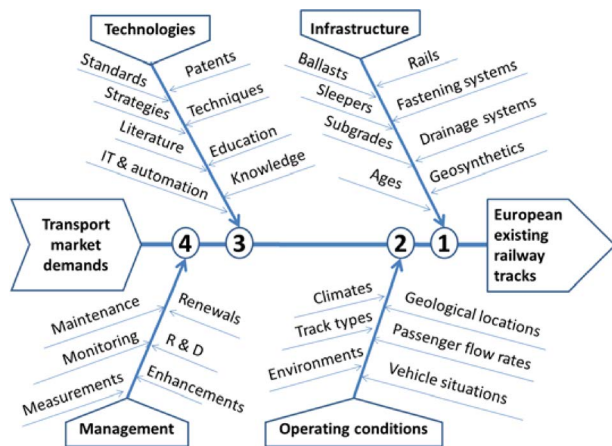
Technologies

Standards
Patents
Strategies
Techniques
Literature
Education
IT & automation
Knowledge

Infrastructure

Ballasts
Rails
Sleepers
Fastening systems
Subgrades
Drainage systems
Geosynthetics
Ages

Transport market demands

4
3
2
1

European existing railway tracks

Maintenance
Renewals
Monitoring
R & D
Measurements
Enhancements

Management

Climates
Geological locations
Track types
Passenger flow rates
Environments
Vehicle situations

Operating conditions